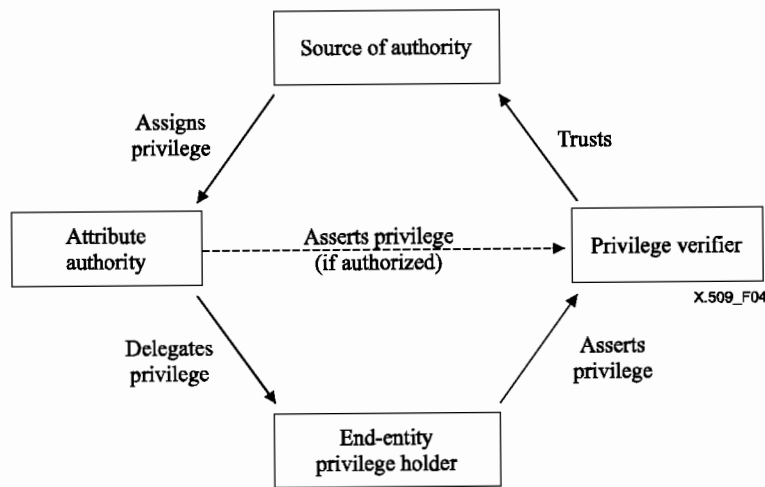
Source of authority

Assigns privilege

Trusts

Attribute authority

Asserts privilege (if authorized)

Privilege verifier

X.509_F04

Delegates privilege

Asserts privilege

End-entity privilege holder